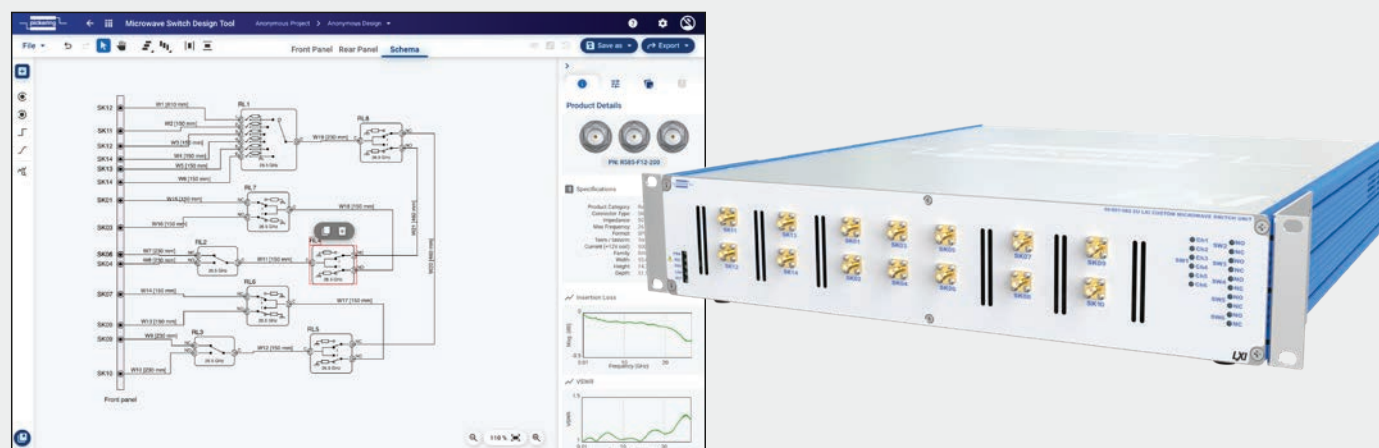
pickering

Microwave Switch Design Tool Anonymous Project > Anonymous Design

File

Front Panel Rear Panel Schema

Save as Export

Product Details

PN: R585-F12-200

Specifications

Product Category
Connector Type
Impedance
Max Frequency
Format
Family
Width
Height
Depth

Insertion Loss

Frequency (GHz)

VSWR

SK12 SK11 SK12 SK14 SK13 SK14 SK01 SK03 SK06 SK04 SK07 SK05 SK09 SK10

W1 [610 mm] W2 [150 mm] W3 [150 mm] W4 [150 mm] W5 [150 mm] W6 [150 mm]

RL1 RL8 RL7 RL2 RL4 RL6 RL3 RL5

W19 [230 mm] W15 [320 mm] W16 [150 mm] W18 [150 mm] W7 [230 mm] W8 [230 mm] W11 [150 mm] W14 [150 mm] W13 [230 mm] W17 [150 mm] W9 [230 mm] W12 [150 mm] W10 [230 mm]

26.5 GHz

Front panel

110 %

SK11 SK12 SK13 SK14 SK01 SK02 SK03 SK04 SK05 SK06 SK07 SK08 SK09 SK10

Ch1 Ch2 Ch3 Ch4 Ch5 Ch6

SW1 SW2 SW3 SW4 SW5 SW6

NO NC

LXI